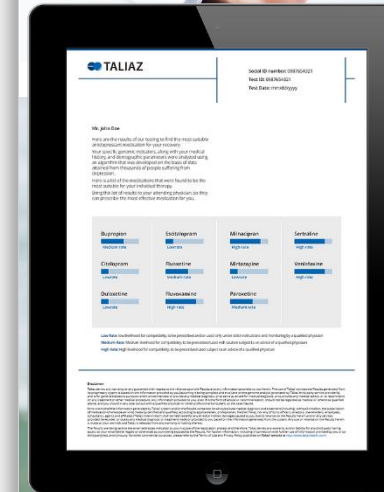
TALIAZ

Social ID number: 0987654321
Test ID: 0987654321
Test Date: mm/dd/yyyy

Mr. John Doe

Here are the results of our testing to find the most suitable antidepressant medication for your recovery.

Your specific genetic indicators, along with your medical history, and demographic parameters were analyzed using an algorithm that was developed on the basis of data obtained from thousands of people suffering from depression.

Here is a list of the medications that were found to be the most suitable for your individual therapy.

Bring this list of results to your attending physician, so they can prescribe the most effective medication for you.

| Bupropion | Escitalopram | Milnacipran | Sertraline |
|---|---|---|---|
| Medium risk | Low risk | High risk | High risk |
| Citalopram | Fluoxetine | Mirtazapine | Venlafaxine |
| Low risk | Medium risk | Low risk | High risk |
| Duloxetine | Fluvoxamine | Paroxetine | |
| Low risk | High risk | Medium risk | |

Low Risk: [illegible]
Medium Risk: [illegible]
High Risk: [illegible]

Disclaimer:
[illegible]